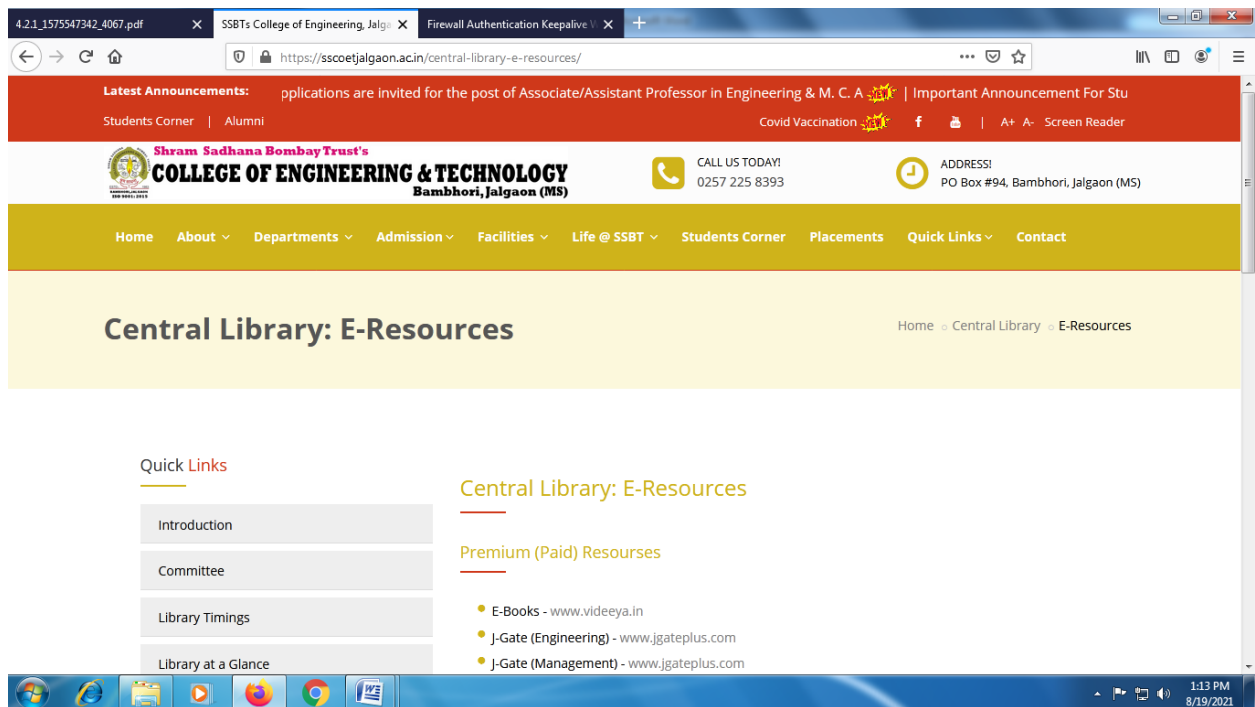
4.2.1_1575547342_4067.pdf
SSBTs College of Engineering, Jalga
Firewall Authentication Keepalive W

https://sscoetjalgaon.ac.in/central-library-e-resources/

Latest Announcements: pplications are invited for the post of Associate/Assistant Professor in Engineering & M. C. A NEW | Important Announcement For Stu

Students Corner | Alumni

Covid Vaccination NEW A+ A- Screen Reader

Shram Sadhana Bombay Trust's
COLLEGE OF ENGINEERING & TECHNOLOGY
Bambhori, Jalgaon (MS)

CALL US TODAY!
0257 225 8393

ADDRESS!
PO Box #94, Bambhori, Jalgaon (MS)

Home About Departments Admission Facilities Life @ SSBT Students Corner Placements Quick Links Contact

Central Library: E-Resources

Home Central Library E-Resources

Quick Links

Introduction

Committee

Library Timings

Library at a Glance

Central Library: E-Resources

Premium (Paid) Resourses

- E-Books - www.videeya.in
- J-Gate (Engineering) - www.jgateplus.com
- J-Gate (Management) - www.jgateplus.com

1:13 PM
8/19/2021